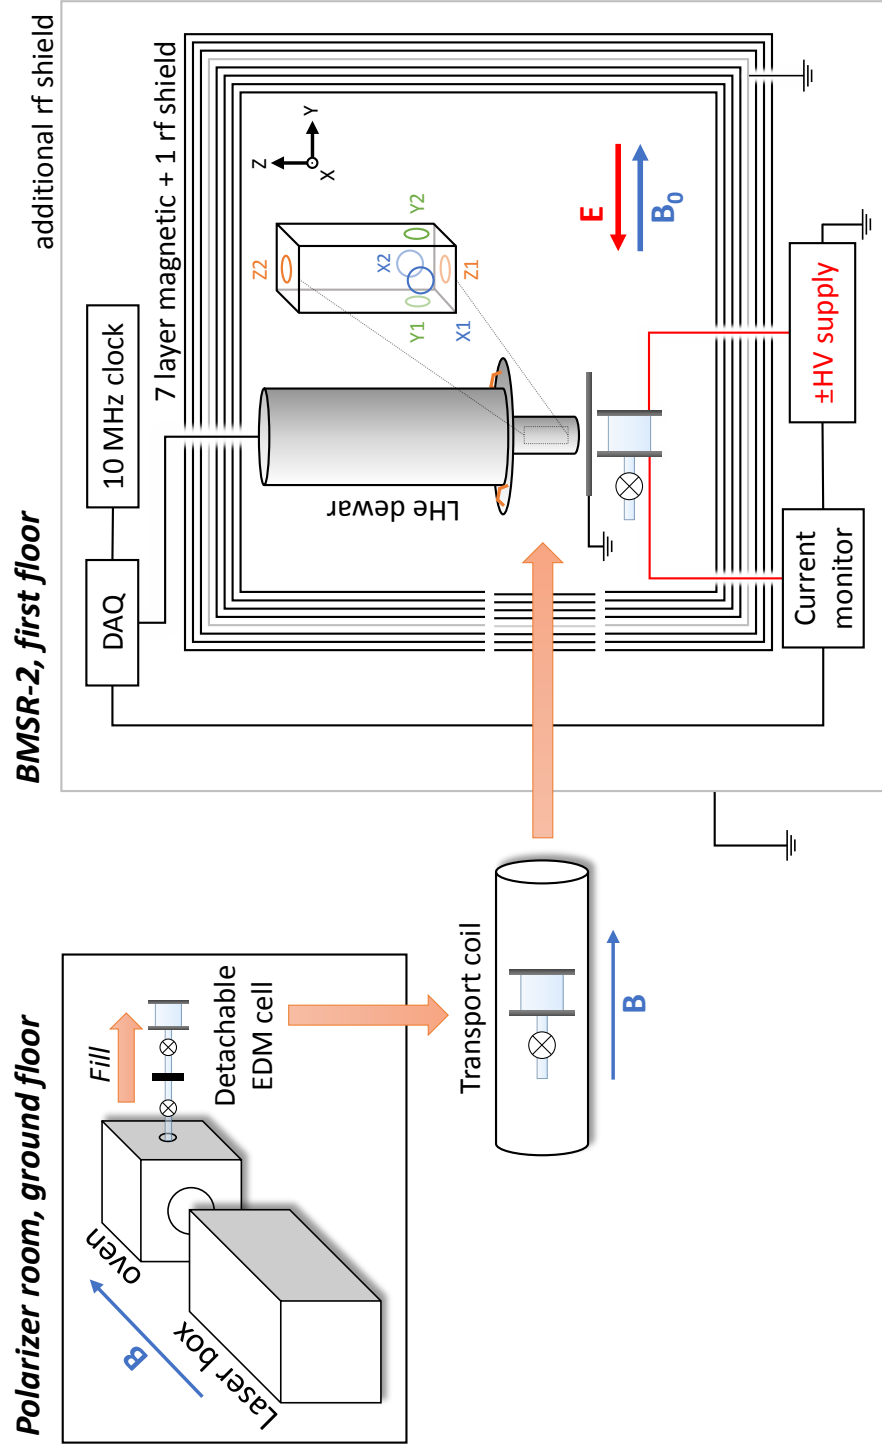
additional rf shield

7 layer magnetic + 1 rf shield

Y
Z
X

Y2
X2
Z2
Z1
Y1
X1

E
$B_0$

10 MHz clock

±HV supply

LHe dewar

DAQ

Current monitor

BMSR-2, first floor

Polarizer room, ground floor

Fill

Detachable EDM cell

oven

Laser box

B

Transport coil

B